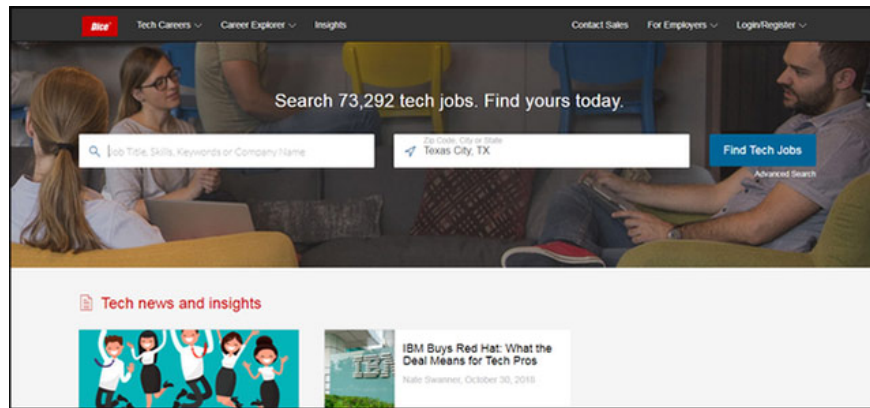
Dice Tech Careers Career Explorer Insights Contact Sales For Employers Login/Register

Search 73,292 tech jobs. Find yours today.

Job Title, Skills, Keywords or Company Name

Zip Code, City or State
Texas City, TX

Find Tech Jobs

Advanced Search

Tech news and insights

IBM Buys Red Hat: What the Deal Means for Tech Pros

Nate Swanner, October 30, 2018